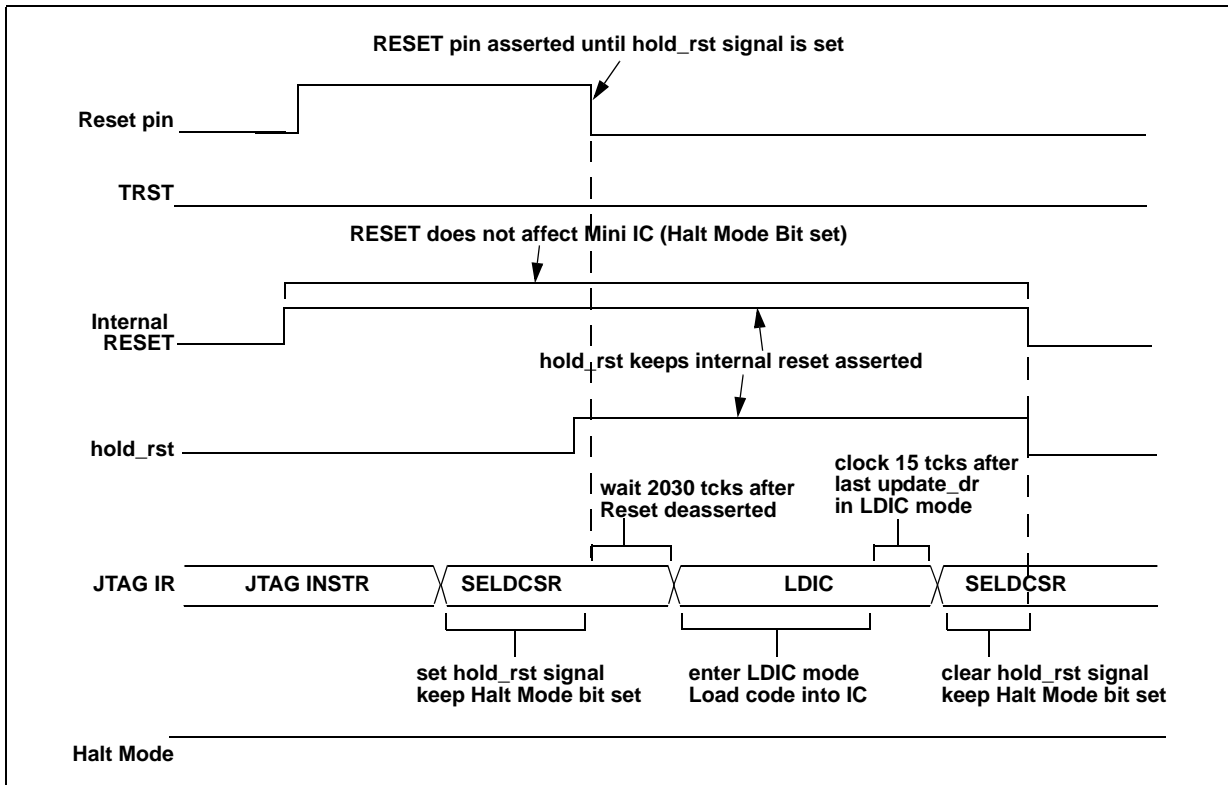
RESET pin asserted until hold_rst signal is set

Reset pin

TRST

RESET does not affect Mini IC (Halt Mode Bit set)

Internal RESET

hold_rst keeps internal reset asserted

hold_rst

wait 2030 tcks after Reset deasserted

clock 15 tcks after last update_dr in LDIC mode

JTAG IR

JTAG INSTR

SELDCSR

LDIC

SELDCSR

set hold_rst signal keep Halt Mode bit set

enter LDIC mode Load code into IC

clear hold_rst signal keep Halt Mode bit set

Halt Mode